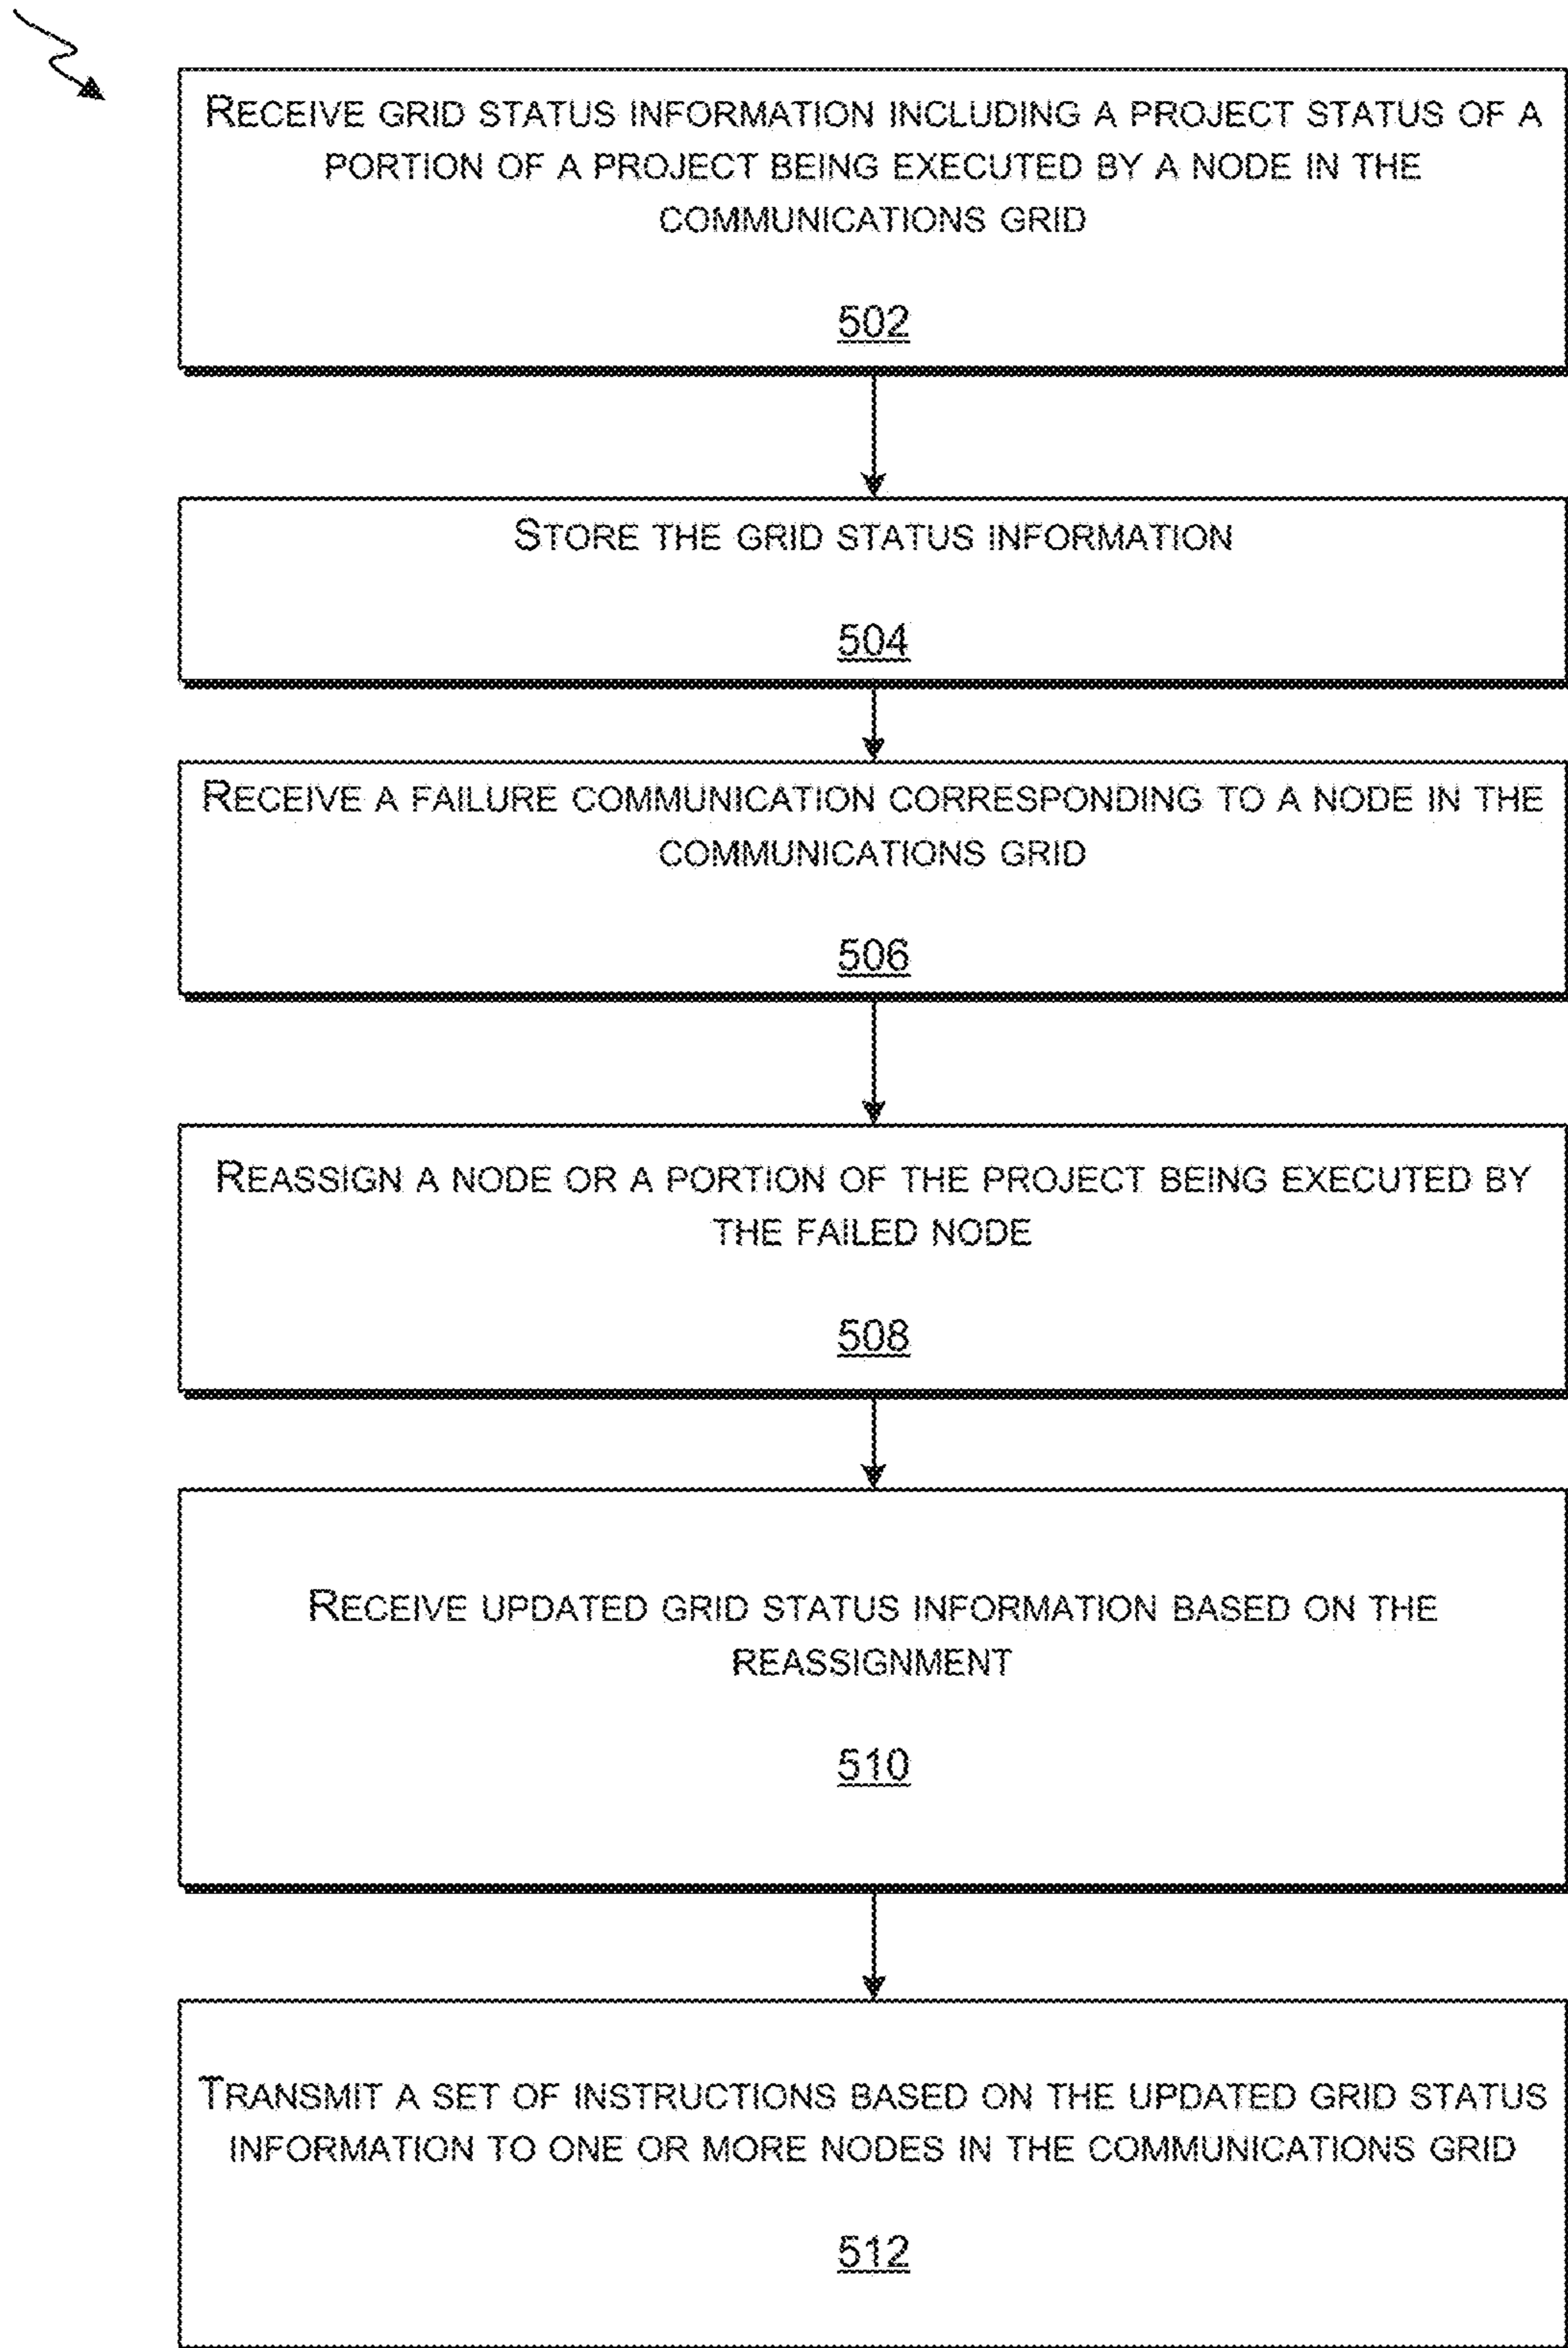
Receive grid status information including a project status of a portion of a project being executed by a node in the communications grid

502

Store the grid status information

504

Receive a failure communication corresponding to a node in the communications grid

506

Reassign a node or a portion of the project being executed by the failed node

508

Receive updated grid status information based on the reassignment

510

Transmit a set of instructions based on the updated grid status information to one or more nodes in the communications grid

512